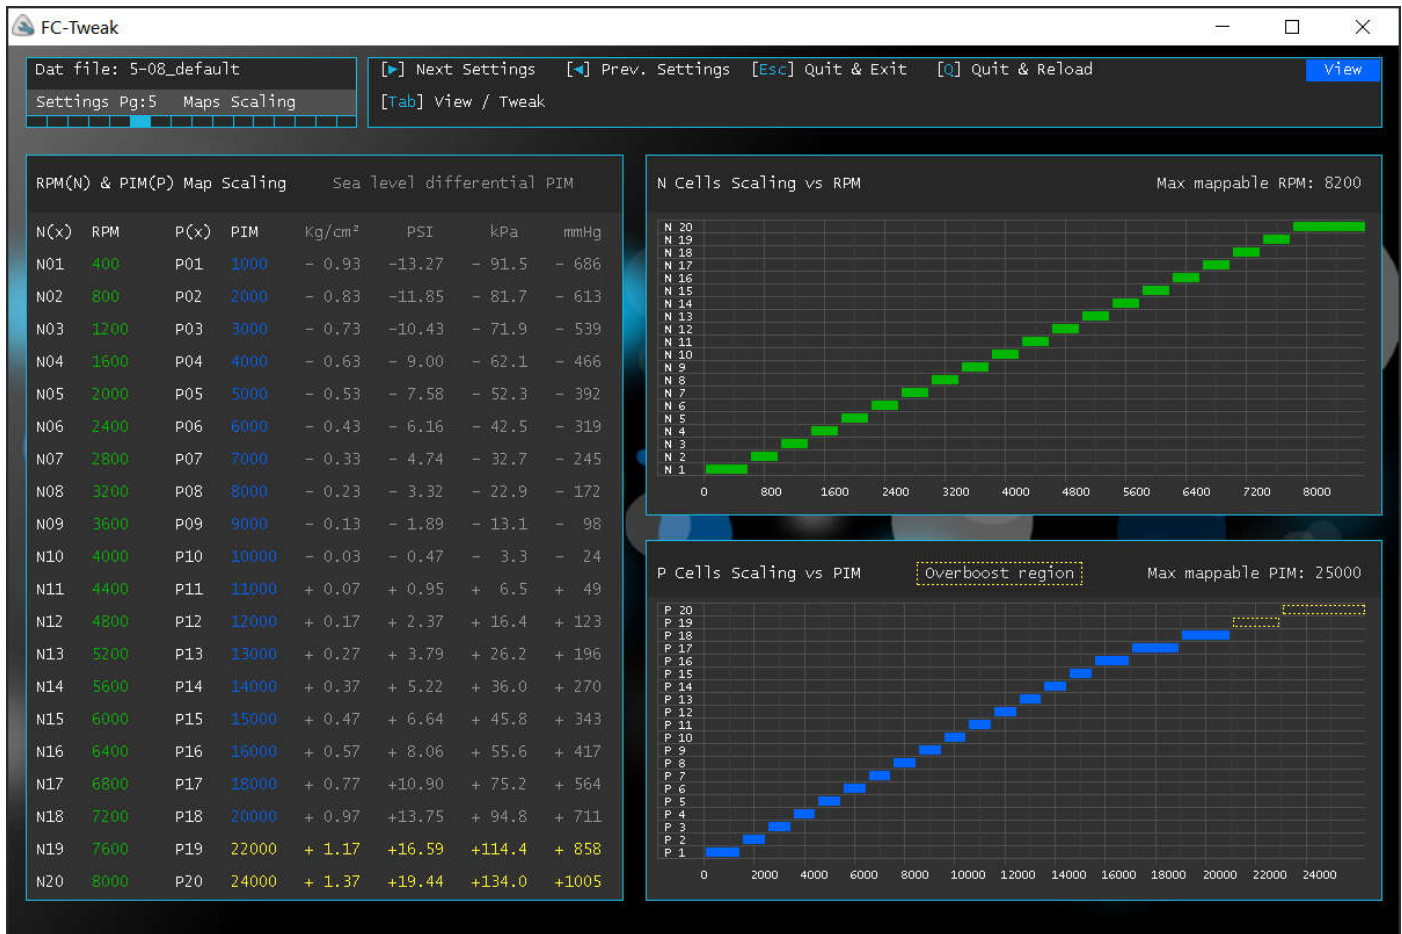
FC-Tweak

Dat file: 5-08_default
Settings Pg:5 Maps Scaling

[▶] Next Settings [◀] Prev. Settings [Esc] Quit & Exit [Q] Quit & Reload View
[Tab] View / Tweak

RPM(N) & PIM(P) Map Scaling Sea level differential PIM

| N(x) | RPM | P(x) | PIM | Kg/cm² | PSI | kPa | mmHg |
|---|---|---|---|---|---|---|---|
| N01 | 400 | P01 | 1000 | - 0.93 | -13.27 | - 91.5 | - 686 |
| N02 | 800 | P02 | 2000 | - 0.83 | -11.85 | - 81.7 | - 613 |
| N03 | 1200 | P03 | 3000 | - 0.73 | -10.43 | - 71.9 | - 539 |
| N04 | 1600 | P04 | 4000 | - 0.63 | - 9.00 | - 62.1 | - 466 |
| N05 | 2000 | P05 | 5000 | - 0.53 | - 7.58 | - 52.3 | - 392 |
| N06 | 2400 | P06 | 6000 | - 0.43 | - 6.16 | - 42.5 | - 319 |
| N07 | 2800 | P07 | 7000 | - 0.33 | - 4.74 | - 32.7 | - 245 |
| N08 | 3200 | P08 | 8000 | - 0.23 | - 3.32 | - 22.9 | - 172 |
| N09 | 3600 | P09 | 9000 | - 0.13 | - 1.89 | - 13.1 | - 98 |
| N10 | 4000 | P10 | 10000 | - 0.03 | - 0.47 | - 3.3 | - 24 |
| N11 | 4400 | P11 | 11000 | + 0.07 | + 0.95 | + 6.5 | + 49 |
| N12 | 4800 | P12 | 12000 | + 0.17 | + 2.37 | + 16.4 | + 123 |
| N13 | 5200 | P13 | 13000 | + 0.27 | + 3.79 | + 26.2 | + 196 |
| N14 | 5600 | P14 | 14000 | + 0.37 | + 5.22 | + 36.0 | + 270 |
| N15 | 6000 | P15 | 15000 | + 0.47 | + 6.64 | + 45.8 | + 343 |
| N16 | 6400 | P16 | 16000 | + 0.57 | + 8.06 | + 55.6 | + 417 |
| N17 | 6800 | P17 | 18000 | + 0.77 | +10.90 | + 75.2 | + 564 |
| N18 | 7200 | P18 | 20000 | + 0.97 | +13.75 | + 94.8 | + 711 |
| N19 | 7600 | P19 | 22000 | + 1.17 | +16.59 | +114.4 | + 858 |
| N20 | 8000 | P20 | 24000 | + 1.37 | +19.44 | +134.0 | +1005 |

N Cells Scaling vs RPM Max mappable RPM: 8200

N 20 N 19 N 18 N 17 N 16 N 15 N 14 N 13 N 12 N 11 N 10 N 9 N 8 N 7 N 6 N 5 N 4 N 3 N 2 N 1
0 800 1600 2400 3200 4000 4800 5600 6400 7200 8000

P Cells Scaling vs PIM Overboost region Max mappable PIM: 25000

P 20 P 19 P 18 P 17 P 16 P 15 P 14 P 13 P 12 P 11 P 10 P 9 P 8 P 7 P 6 P 5 P 4 P 3 P 2 P 1
0 2000 4000 6000 8000 10000 12000 14000 16000 18000 20000 22000 24000